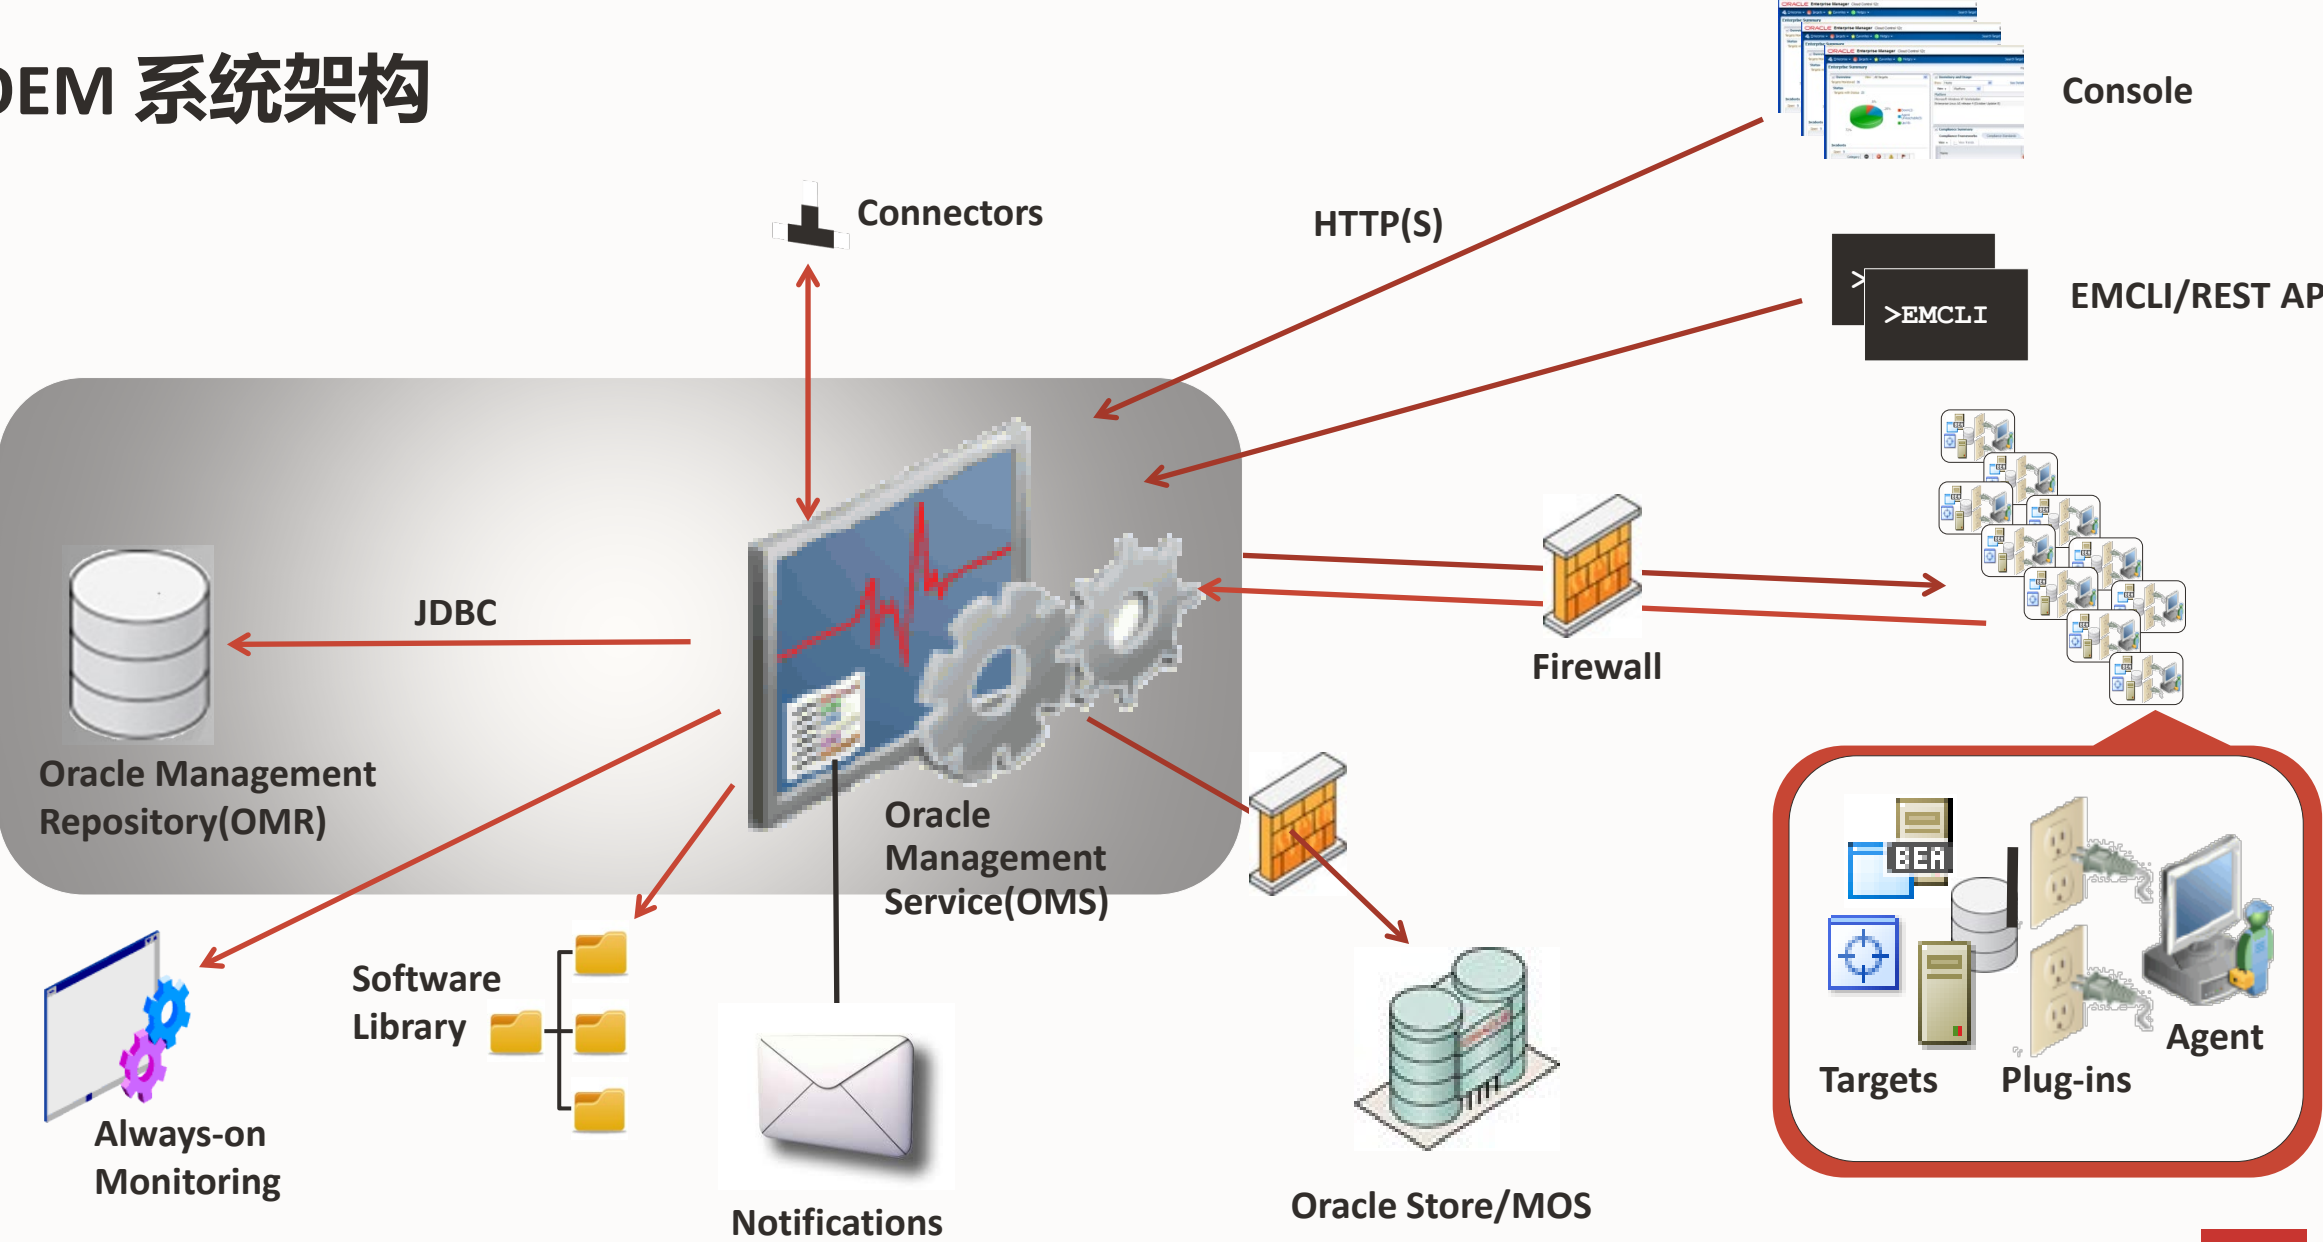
EM 系统架构

Connectors

HTTP(S)

Console

>EMCLI

EMCLI/REST AP

JDBC

Firewall

Oracle Management Repository(OMR)

Oracle Management Service(OMS)

BEA

Targets

Plug-ins

Agent

Software Library

Always-on Monitoring

Notifications

Oracle Store/MOS